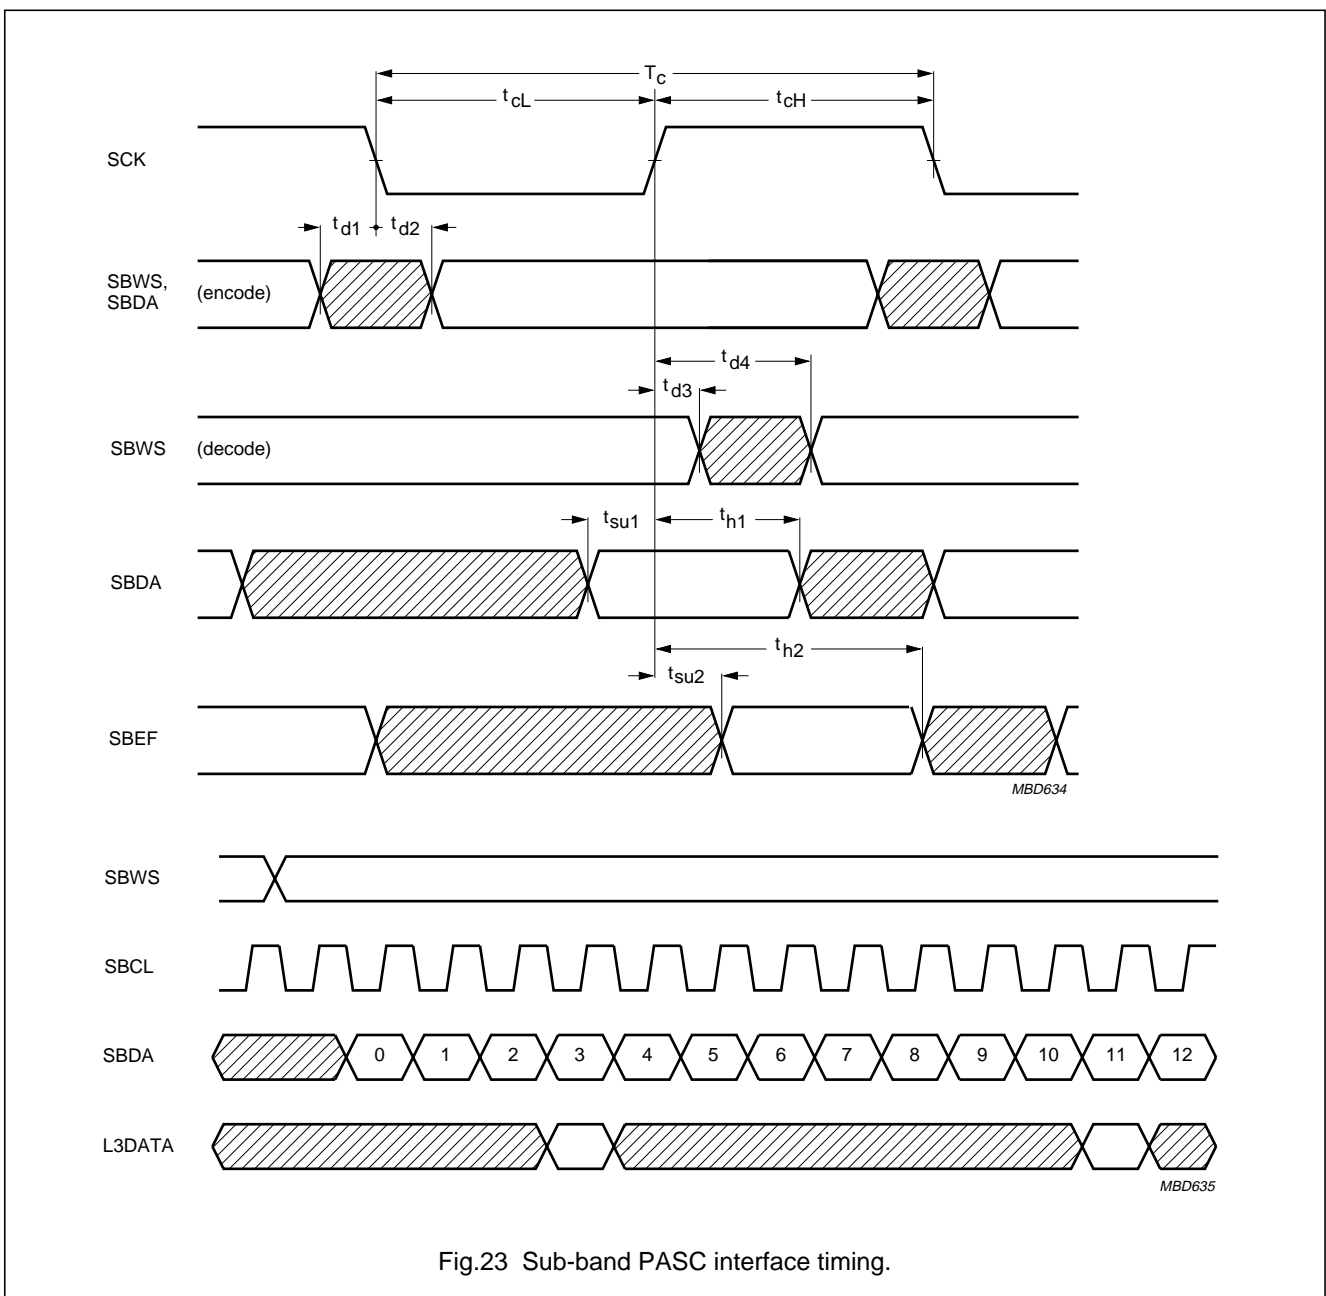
$T_c$

$t_{cL}$

$t_{cH}$

SCK

$t_{d1}$ $t_{d2}$

SBWS, SBDA (encode)

$t_{d4}$

$t_{d3}$

SBWS (decode)

$t_{su1}$ $t_{h1}$

SBDA

$t_{h2}$

$t_{su2}$

SBEF

MBD634

SBWS

SBCL

SBDA 0 1 2 3 4 5 6 7 8 9 10 11 12

L3DATA

MBD635

Fig.23 Sub-band PASC interface timing.